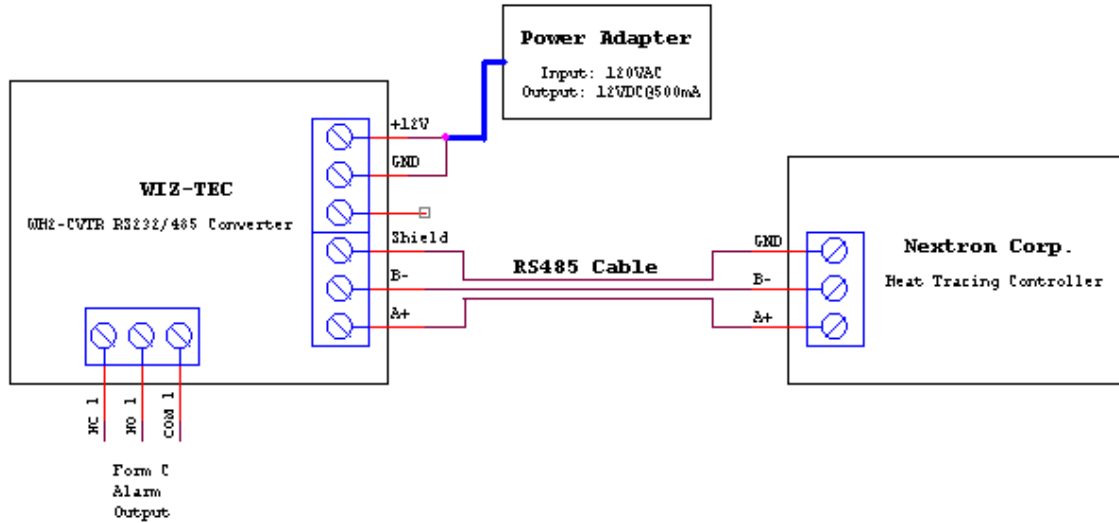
Power Adapter

Input: 120VAC
Output: 12VDC@500mA

WIZ-TEC

WH2-CVTR RS232/485 Converter

+12V
GND
Shield
B-
A+

RS485 Cable

GND
B-
A+

Nextron Corp.

Heat Tracing Controller

NC 1
NO 1
COM 1

Form C
Alarm
Output